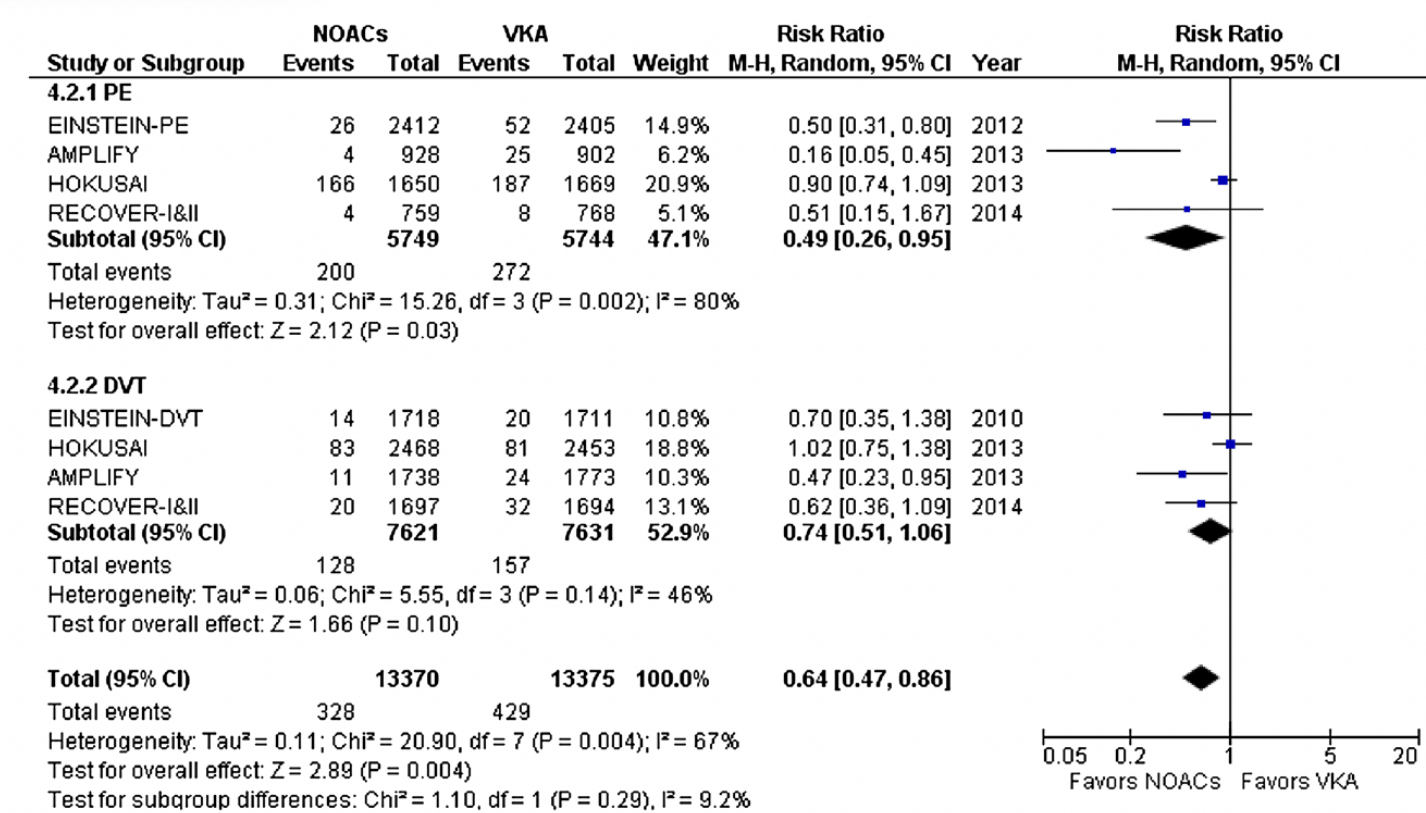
| Study or Subgroup | NOACs Events | NOACs Total | VKA Events | VKA Total | Weight | Risk Ratio M-H, Random, 95% CI | Year |
|---|---|---|---|---|---|---|---|
| **4.2.1 PE** | | | | | | | |
| EINSTEIN-PE | 26 | 2412 | 52 | 2405 | 14.9% | 0.50 [0.31, 0.80] | 2012 |
| AMPLIFY | 4 | 928 | 25 | 902 | 6.2% | 0.16 [0.05, 0.45] | 2013 |
| HOKUSAI | 166 | 1650 | 187 | 1669 | 20.9% | 0.90 [0.74, 1.09] | 2013 |
| RECOVER-I&II | 4 | 759 | 8 | 768 | 5.1% | 0.51 [0.15, 1.67] | 2014 |
| **Subtotal (95% CI)** | | **5749** | | **5744** | **47.1%** | **0.49 [0.26, 0.95]** | |
| Total events | 200 | | 272 | | | | |

Heterogeneity: Tau² = 0.31; Chi² = 15.26, df = 3 (P = 0.002); I² = 80%
Test for overall effect: Z = 2.12 (P = 0.03)

| Study or Subgroup | NOACs Events | NOACs Total | VKA Events | VKA Total | Weight | Risk Ratio M-H, Random, 95% CI | Year |
|---|---|---|---|---|---|---|---|
| **4.2.2 DVT** | | | | | | | |
| EINSTEIN-DVT | 14 | 1718 | 20 | 1711 | 10.8% | 0.70 [0.35, 1.38] | 2010 |
| HOKUSAI | 83 | 2468 | 81 | 2453 | 18.8% | 1.02 [0.75, 1.38] | 2013 |
| AMPLIFY | 11 | 1738 | 24 | 1773 | 10.3% | 0.47 [0.23, 0.95] | 2013 |
| RECOVER-I&II | 20 | 1697 | 32 | 1694 | 13.1% | 0.62 [0.36, 1.09] | 2014 |
| **Subtotal (95% CI)** | | **7621** | | **7631** | **52.9%** | **0.74 [0.51, 1.06]** | |
| Total events | 128 | | 157 | | | | |

Heterogeneity: Tau² = 0.06; Chi² = 5.55, df = 3 (P = 0.14); I² = 46%
Test for overall effect: Z = 1.66 (P = 0.10)

| | | | | | | | |
|---|---|---|---|---|---|---|---|
| **Total (95% CI)** | | **13370** | | **13375** | **100.0%** | **0.64 [0.47, 0.86]** | |
| Total events | 328 | | 429 | | | | |

Heterogeneity: Tau² = 0.11; Chi² = 20.90, df = 7 (P = 0.004); I² = 67%
Test for overall effect: Z = 2.89 (P = 0.004)
Test for subgroup differences: Chi² = 1.10, df = 1 (P = 0.29), I² = 9.2%

Risk Ratio
M-H, Random, 95% CI
0.05 0.2 1 5 20
Favors NOACs Favors VKA